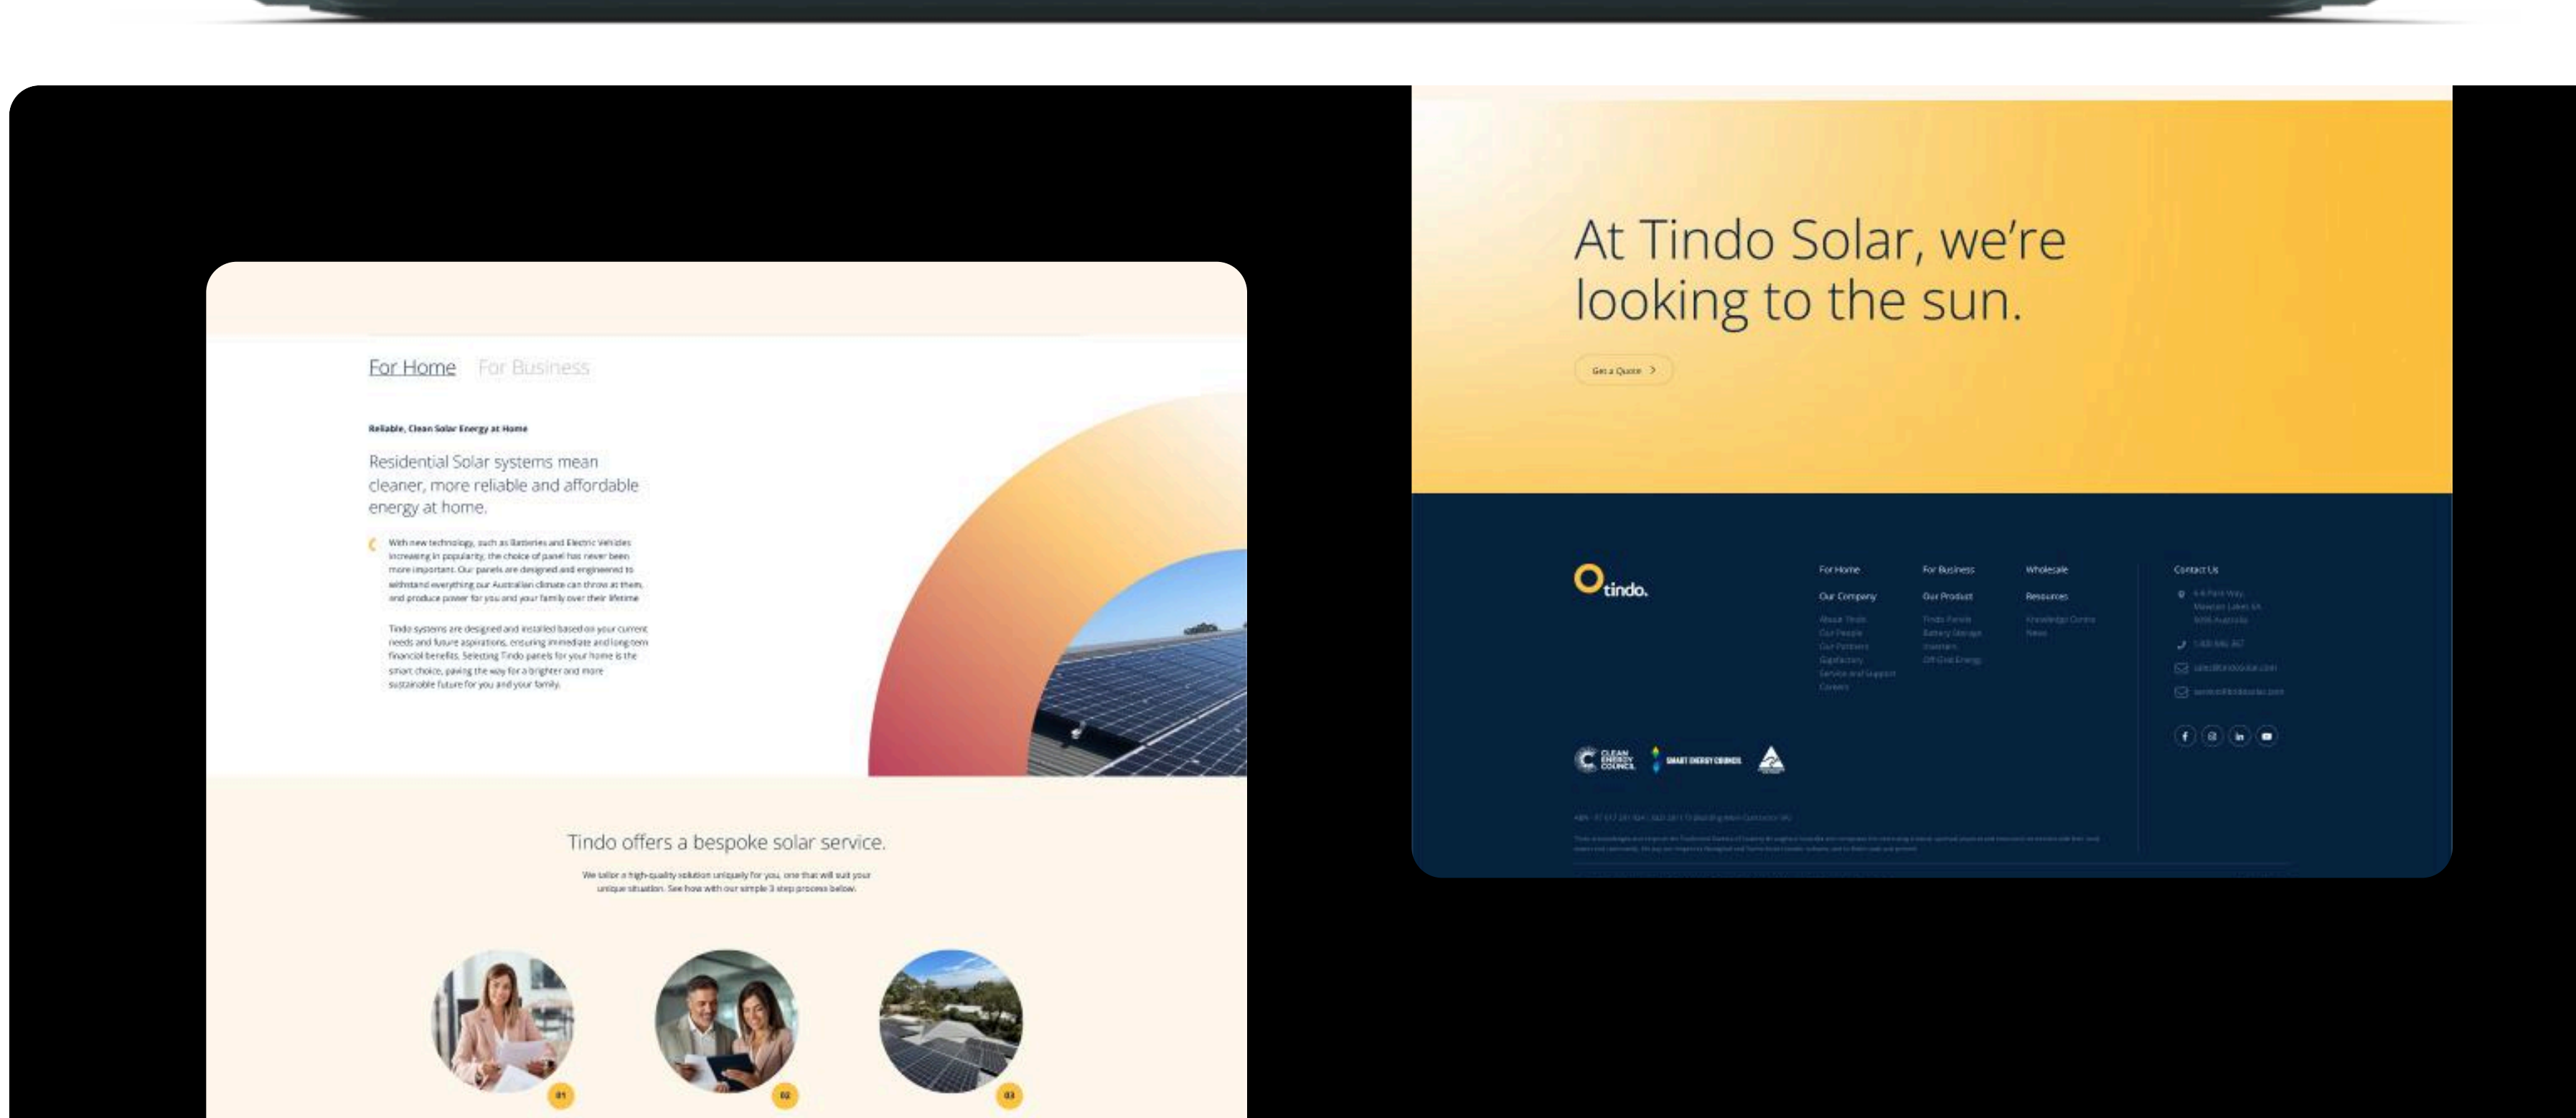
For Home For Business

Reliable, Clean Solar Energy at Home

Residential Solar systems mean cleaner, more reliable and affordable energy at home.

With new technology, such as Batteries and Electric Vehicles increasing in popularity, the choice of panel has never been more important. Our panels are designed and engineered to withstand everything our Australian climate can throw at them, and produce power for you and your family over their lifetime.

Tindo systems are designed and installed based on your current needs and future aspirations, ensuring immediate and long term financial benefits. Selecting Tindo panels for your home is the smart choice, paving the way for a brighter and more sustainable future for you and your family.

Tindo offers a bespoke solar service.

We tailor a high-quality solution uniquely for you, one that will suit your unique situation. See how with our simple 3 step process below.

01

02

03

At Tindo Solar, we're looking to the sun.

Get a Quote

tindo.

For Home

For Business

Wholesale

Contact Us

Our Company

Our Product

Resources

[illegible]

CLEAN ENERGY COUNCIL

SMART ENERGY COUNCIL

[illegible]